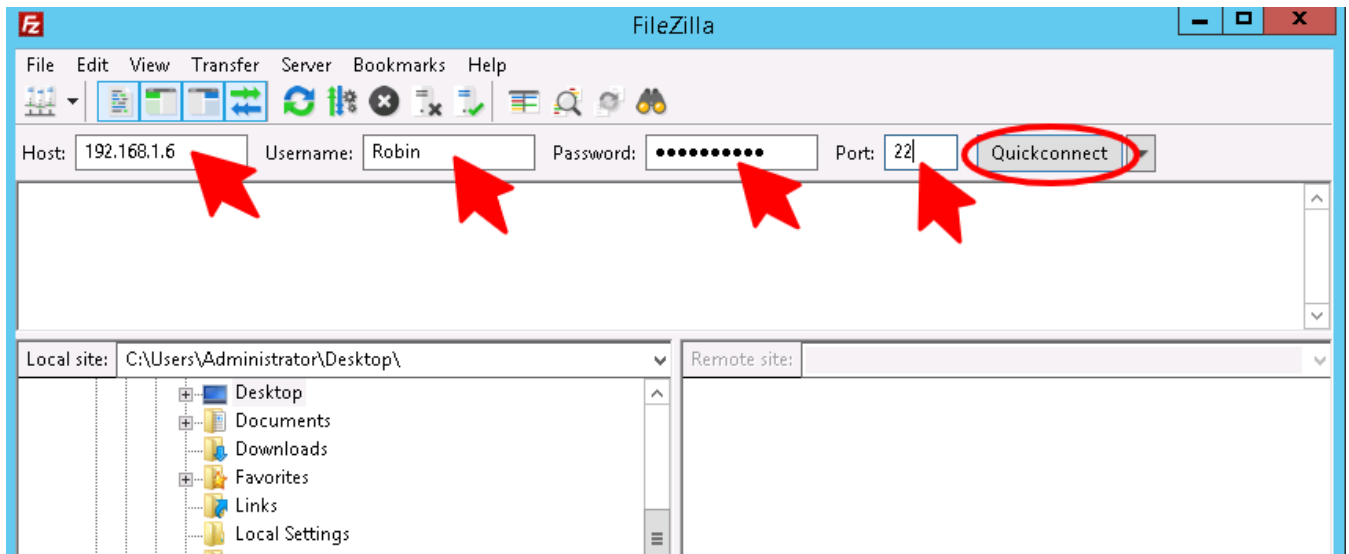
FileZilla

File Edit View Transfer Server Bookmarks Help

Host: 192.168.1.6 Username: Robin Password: •••••••••• Port: 22 Quickconnect

Local site: C:\Users\Administrator\Desktop\

Desktop
Documents
Downloads
Favorites
Links
Local Settings

Remote site: